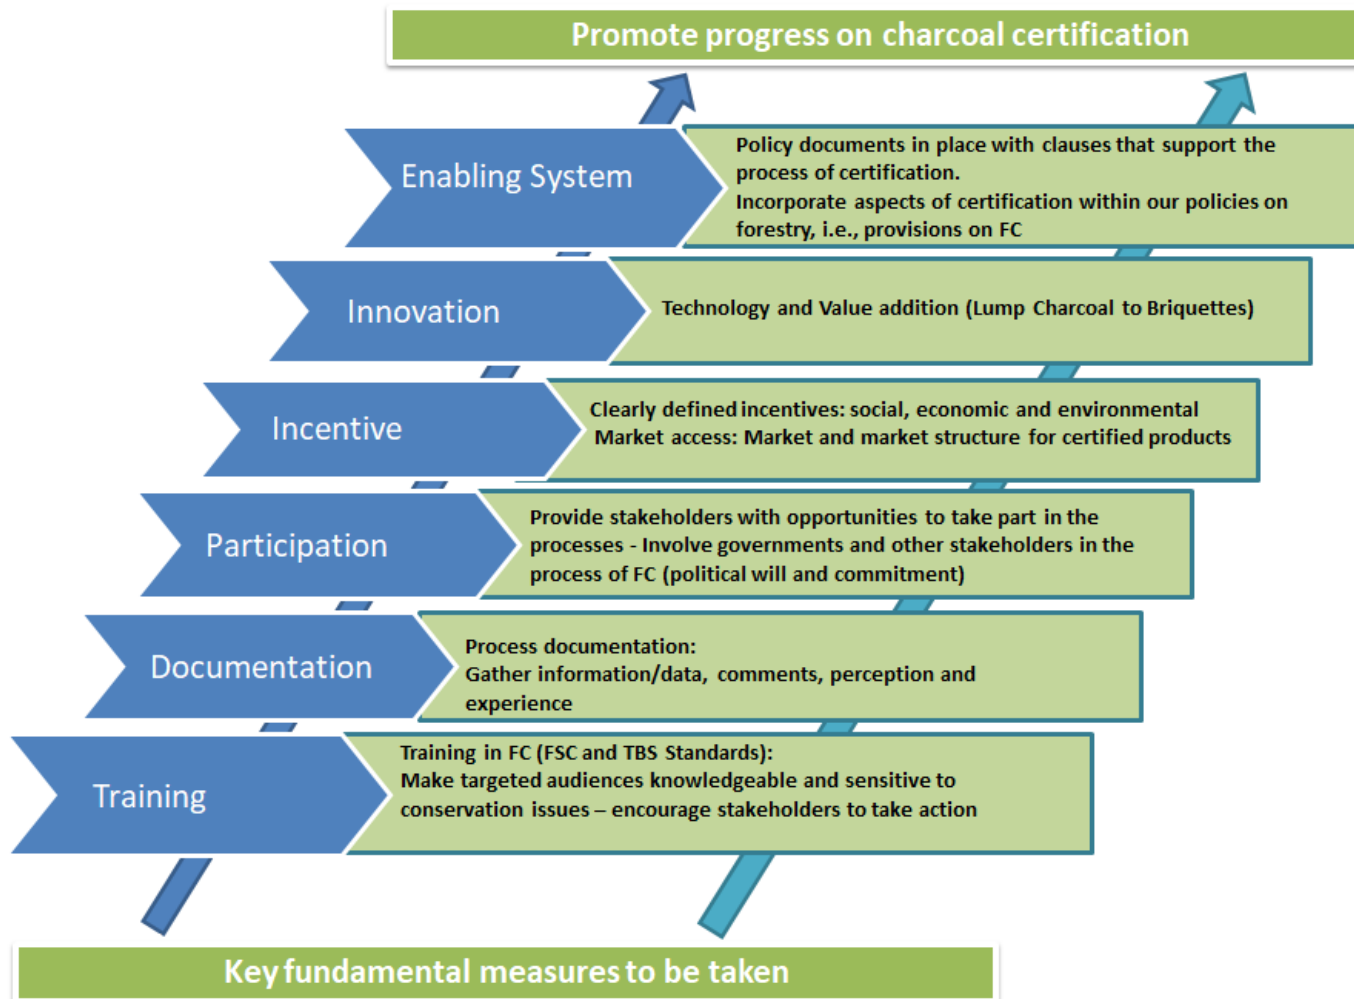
Promote progress on charcoal certification

Enabling System

Policy documents in place with clauses that support the process of certification.
Incorporate aspects of certification within our policies on forestry, i.e., provisions on FC

Innovation

Technology and Value addition (Lump Charcoal to Briquettes)

Incentive

Clearly defined incentives: social, economic and environmental
Market access: Market and market structure for certified products

Participation

Provide stakeholders with opportunities to take part in the processes - Involve governments and other stakeholders in the process of FC (political will and commitment)

Documentation

Process documentation:
Gather information/data, comments, perception and experience

Training

Training in FC (FSC and TBS Standards):
Make targeted audiences knowledgeable and sensitive to conservation issues – encourage stakeholders to take action

Key fundamental measures to be taken